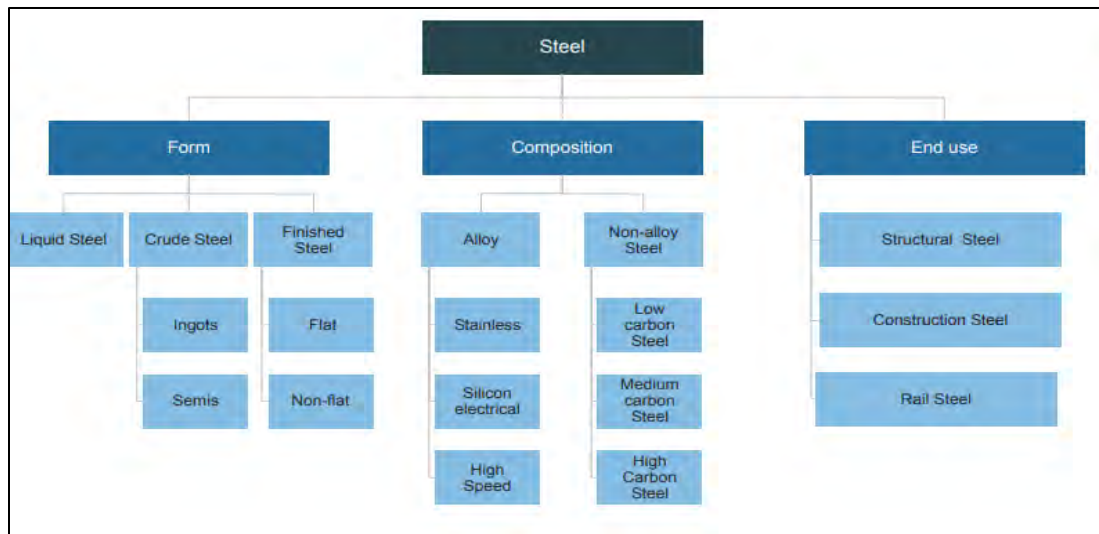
Steel

Form

Liquid Steel

Crude Steel

Ingots

Semis

Finished Steel

Flat

Non-flat

Composition

Alloy

Stainless

Silicon electrical

High Speed

Non-alloy Steel

Low carbon Steel

Medium carbon Steel

High Carbon Steel

End use

Structural Steel

Construction Steel

Rail Steel